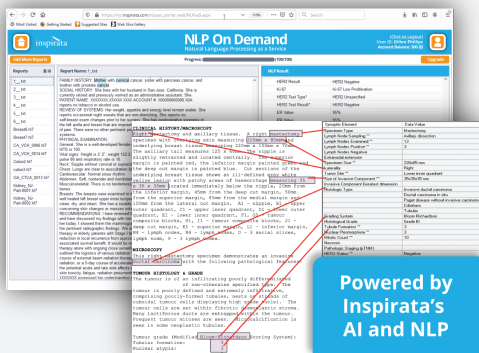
https://nlp.inspirata.com/nlpws_portal_web/NLPodDuo.aspx

Most Visited Getting Started Suggested Sites Web Slice Gallery

inspirata

NLP On Demand
Natural Language Processing as a Service

(Click to Logout)
User ID: Offline IPH/Test
Account Balance: $66.00

Add More Reports

Progress:

Upgrade

Reports

Report Name: 1_txt

NLP Result

| | |
|---|---|
| HER2 Result | HER2 Negative |
| Ki-67 | Ki-67 Low Proliferation |
| HER2 Test Type* | HER2 IHC |
| HER2 Test Result* | Negative |

CLINICAL HISTORY/MACROSCOPY

Right mastectomy and axillary tissue. A right mastectomy specimen with overlying skin measuring 225mm x 245mm x 70mm, with an overlying breast tissue measuring 220mm x 130mm x 70mm. The axillary tail measures 125 x 60 x 35mm. The nipple is slightly retracted and located centrally. The superior margin is painted red, the inferior margin painted green and the deep cut margin is painted blue. Cut sections of the overlying breast tissue shows an ill-defined grey white, stellate lesion with patchy areas of haemorrhage measuring 35 x 30 x 35mm located immediately below the nipple, 20mm from the inferior margin, 45mm from the deep cut margin, 35mm from the superior margin, 65mm from the medial margin and 100mm from the lateral cut margin. Representative sections: upper quadrant, C1 - lower inner quadrant, D1 - lower outer quadrant, E1 - lower inner quadrant, F1, G1 - tumour alongside blocks, H1, I1 - tumour alongside blocks, J1 - deep cut margin, K1 - superior margin, L1 - inferior margin, M1 - lymph nodes, N1 - lymph nodes, O - 3 axial slices, upper node, P - 3 lymph nodes.

MICROSCOPY

This right mastectomy specimen demonstrates an invasive lobular carcinoma with the following pathological features:

TUMOUR HISTOLOGY & GRADE

The tumour is of an infiltrating poorly differentiated type of non-classical specified type. The tumour is poorly defined and extremely infiltrative comprising poorly-formed tubules, nests or strands of individual tumour cells displacing high nuclear grade. The stroma is not seen within fibrotic desmoplastic stroma. Many infiltrative ducts are extravagated within the tumour. Frequent tumour mitoses are seen. Microcalcification is seen in some neoplastic tubules.

Tumour grade (Modified Bloom & Richardson Scoring System):
Tubule formation:
Nuclear atypia:

| | |
|---|---|
| Synoptic Element | Data Value |
| Specimen Type | Mastectomy |
| Lymph Node Sampling | Axillary dissection |
| Lymph Nodes Examined | 10 |
| Lymph Nodes Positive | 0 |
| Lymph Node Negative | |
| Extranodal extension | |
| Specimen Size | 225x245mm |
| Laterality | Right |
| Tumor Site | Lower inner quadrant |
| Size of Invasive Component | 35x30x35 mm |
| Invasive Component Greatest dimension | |
| Histologic Type | Invasive ductal carcinoma |
| | Ductal carcinoma in situ |
| | Paget disease without invasive carcinoma |
| | Cribriform |
| | Tubular |
| Grading System | Bloom Richardson |
| Histological Grade | 3 |
| Tubule Formation | 3 |
| Nuclear Pleomorphism | 3 |
| Mitotic Rate | 3 |
| Tumour extension | |
| Pathologic Staging (pTNM) | |
| HER2 Status | Negative |

Powered by Inspirata's AI and NLP